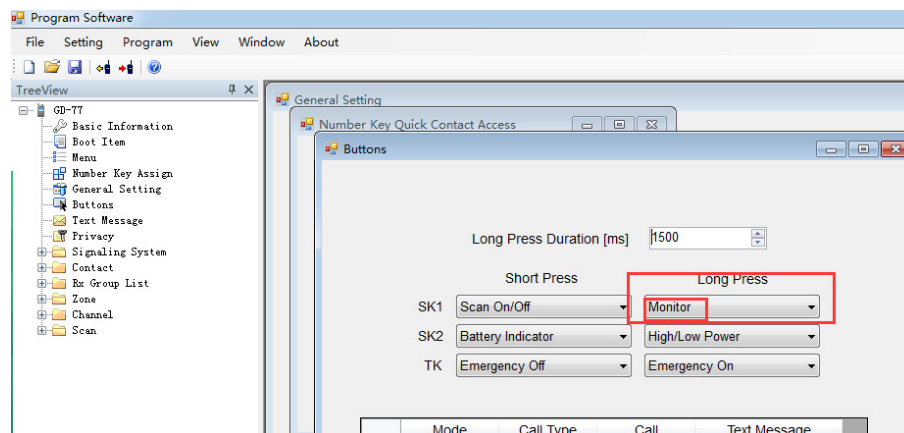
Program Software

File Setting Program View Window About

TreeView

GD-77
Basic Information
Boot Item
Menu
Number Key Assign
General Setting
Buttons
Text Message
Privacy
Signaling System
Contact
Rx Group List
Zone
Channel
Scan

General Setting

Number Key Quick Contact Access

Buttons

Long Press Duration [ms] 1500

Short Press Long Press

| | Short Press | Long Press |
|---|---|---|
| SK1 | Scan On/Off | Monitor |
| SK2 | Battery Indicator | High/Low Power |
| TK | Emergency Off | Emergency On |

Mode Call Type Call Text Message